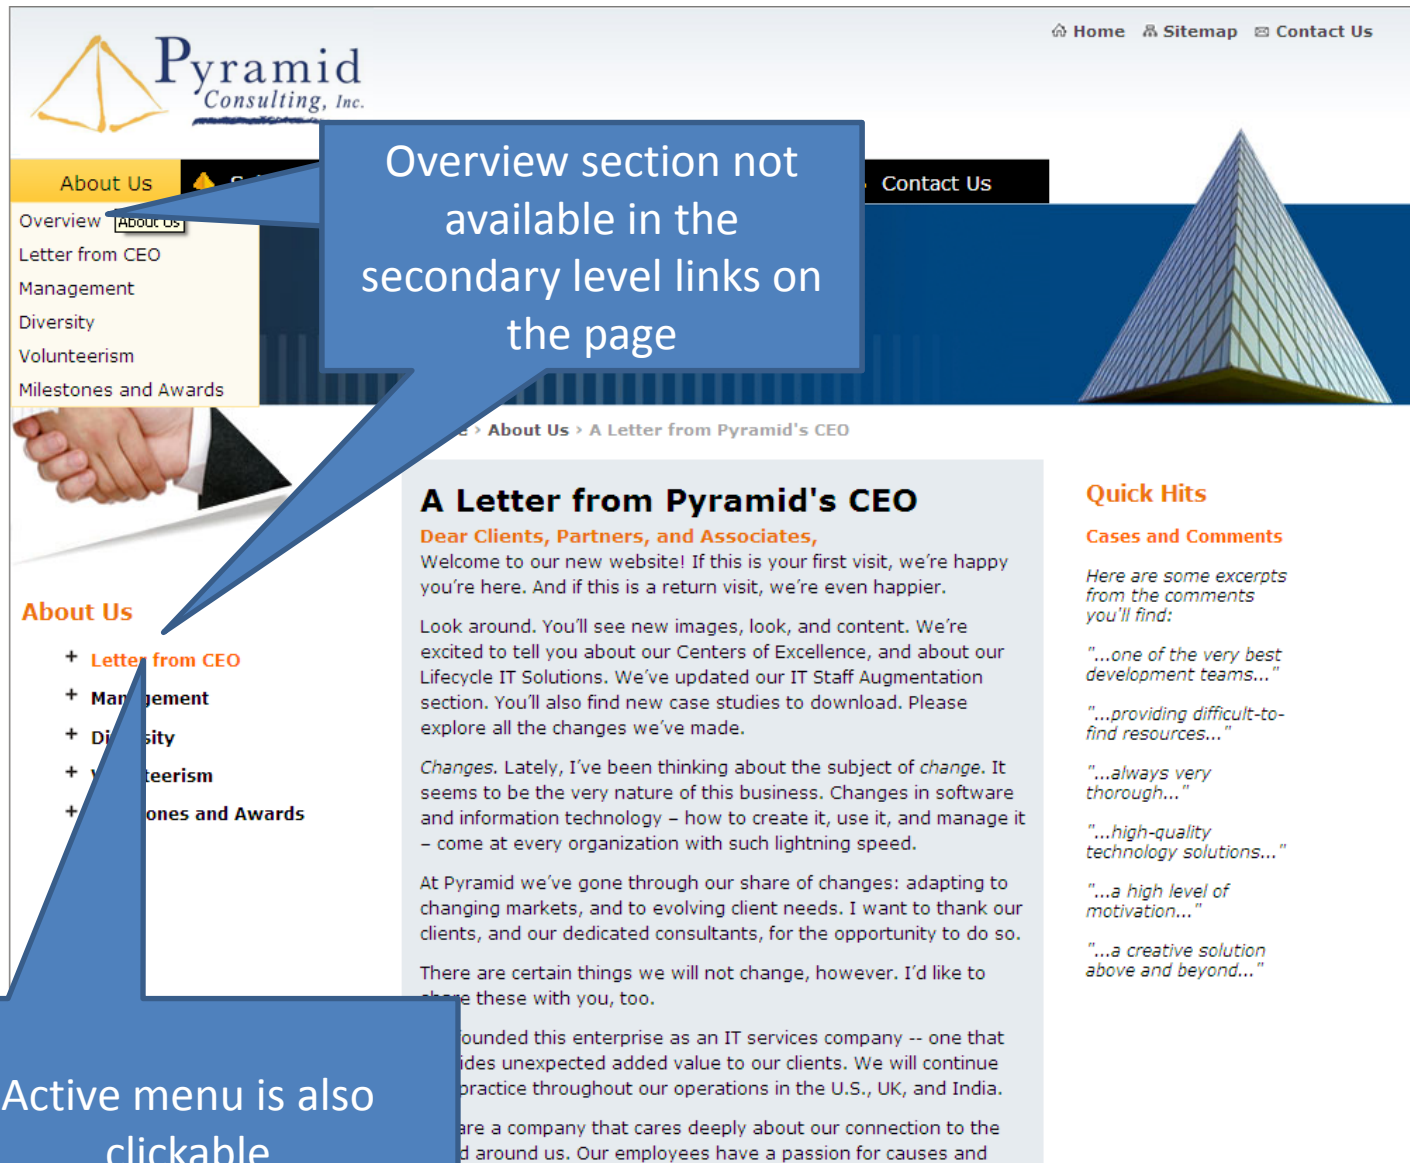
Home Sitemap Contact Us

Pyramid Consulting, Inc.

About Us

Contact Us

Overview About Us

Letter from CEO

Management

Diversity

Volunteerism

Milestones and Awards

Overview section not available in the secondary level links on the page

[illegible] › About Us › A Letter from Pyramid's CEO

About Us

+ Letter from CEO

+ Man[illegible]gement

+ Di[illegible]sity

+ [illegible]teerism

+ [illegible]ones and Awards

A Letter from Pyramid's CEO

Dear Clients, Partners, and Associates,

Welcome to our new website! If this is your first visit, we're happy you're here. And if this is a return visit, we're even happier.

Look around. You'll see new images, look, and content. We're excited to tell you about our Centers of Excellence, and about our Lifecycle IT Solutions. We've updated our IT Staff Augmentation section. You'll also find new case studies to download. Please explore all the changes we've made.

Changes. Lately, I've been thinking about the subject of change. It seems to be the very nature of this business. Changes in software and information technology – how to create it, use it, and manage it – come at every organization with such lightning speed.

At Pyramid we've gone through our share of changes: adapting to changing markets, and to evolving client needs. I want to thank our clients, and our dedicated consultants, for the opportunity to do so.

There are certain things we will not change, however. I'd like to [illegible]e these with you, too.

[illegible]ounded this enterprise as an IT services company -- one that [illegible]ides unexpected added value to our clients. We will continue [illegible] practice throughout our operations in the U.S., UK, and India.

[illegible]are a company that cares deeply about our connection to the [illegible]d around us. Our employees have a passion for causes and

Quick Hits

Cases and Comments

Here are some excerpts from the comments you'll find:

"...one of the very best development teams..."

"...providing difficult-to-find resources..."

"...always very thorough..."

"...high-quality technology solutions..."

"...a high level of motivation..."

"...a creative solution above and beyond..."

Active menu is also clickable